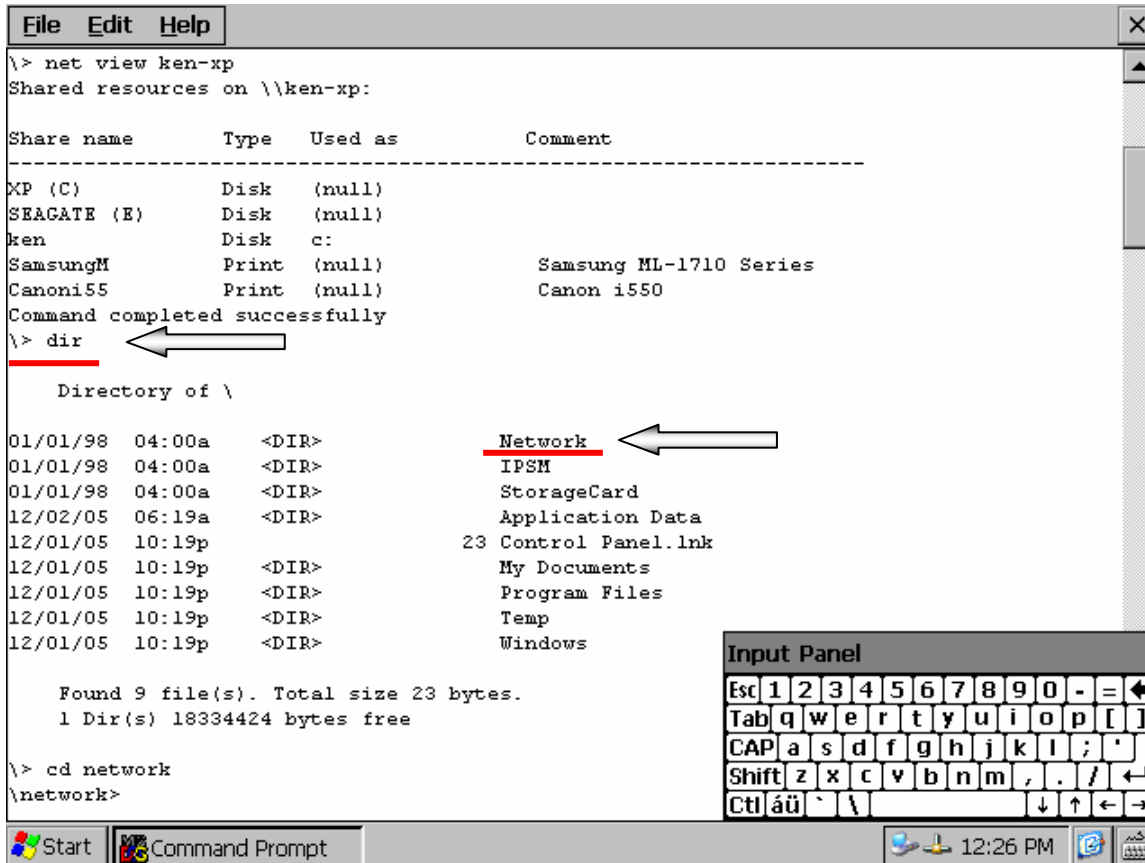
File Edit Help

\> net view ken-xp
Shared resources on \\ken-xp:

Share name Type Used as Comment
-------------------------------------------------------------------------------
XP (C) Disk (null)
SEAGATE (E) Disk (null)
ken Disk c:
SamsungM Print (null) Samsung ML-1710 Series
Canoni55 Print (null) Canon i550
Command completed successfully
\> dir

Directory of \

01/01/98 04:00a <DIR> Network
01/01/98 04:00a <DIR> IPSM
01/01/98 04:00a <DIR> StorageCard
12/02/05 06:19a <DIR> Application Data
12/01/05 10:19p 23 Control Panel.lnk
12/01/05 10:19p <DIR> My Documents
12/01/05 10:19p <DIR> Program Files
12/01/05 10:19p <DIR> Temp
12/01/05 10:19p <DIR> Windows

Found 9 file(s). Total size 23 bytes.
1 Dir(s) 18334424 bytes free

\> cd network
\network>

Input Panel
Esc 1 2 3 4 5 6 7 8 9 0 - =
Tab q w e r t y u i o p [ ]
CAP a s d f g h j k l ; '
Shift z x c v b n m , . /
Ctl áü ` \ ↓ ↑ ← →

Start Command Prompt 12:26 PM